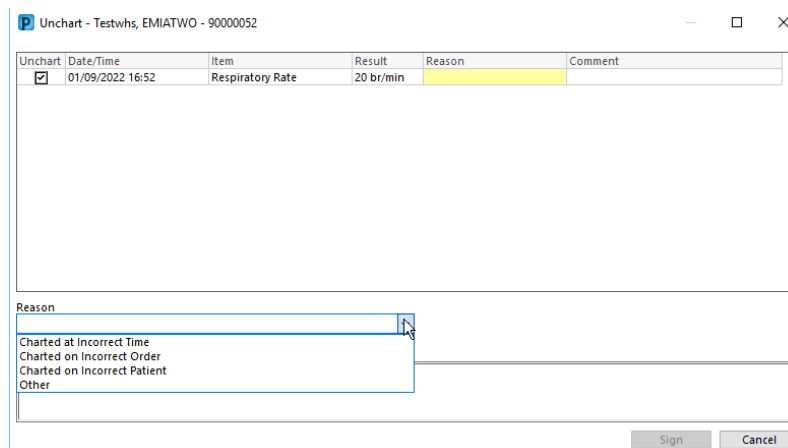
P Unchart - Testwhs, EMIATWO - 90000052

| Unchart | Date/Time | Item | Result | Reason | Comment |
|---|---|---|---|---|---|
| ☑ | 01/09/2022 16:52 | Respiratory Rate | 20 br/min | | |

Reason

Charted at Incorrect Time
Charted on Incorrect Order
Charted on Incorrect Patient
Other

Sign
Cancel